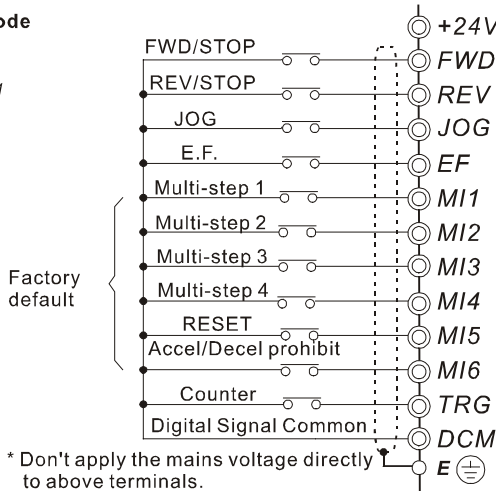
ode

FWD/STOP
REV/STOP
JOG
E.F.
Multi-step 1
Multi-step 2
Multi-step 3
Multi-step 4
RESET
Accel/Decel prohibit
Counter
Digital Signal Common

Factory default

+24V
FWD
REV
JOG
EF
MI1
MI2
MI3
MI4
MI5
MI6
TRG
DCM
E

* Don't apply the mains voltage directly to above terminals.